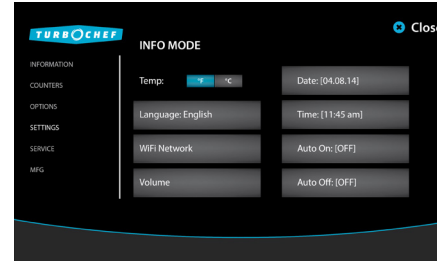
TURBOCHEF

Close

INFORMATION
COUNTERS
OPTIONS
SETTINGS
SERVICE
MFG

INFO MODE

Temp: °F °C

Date: [04.08.14]

Language: English

Time: [11:45 am]

WiFi Network

Auto On: [OFF]

Volume

Auto Off: [OFF]